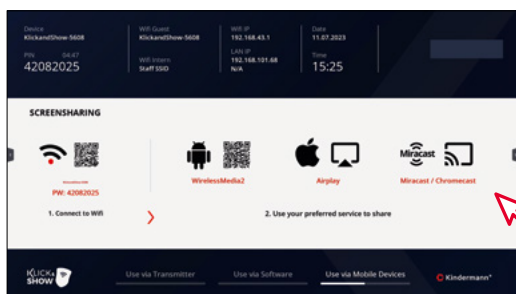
Device
KlickandShow-5608

PIN 04:47
42082025

Wifi Guest
KlickandShow-5608

Wifi Intern
Staff SSID

Wifi IP
192.168.43.1

LAN IP
192.168.101.68
N/A

Date
11.07.2023

Time
15:25

SCREENSHARING

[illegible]
PW: 42082025

1. Connect to Wifi

WirelessMedia2

Airplay

Miracast

Miracast / Chromecast

2. Use your preferred service to share

KLICK & SHOW

Use via Transmitter

Use via Software

Use via Mobile Devices

Kindermann